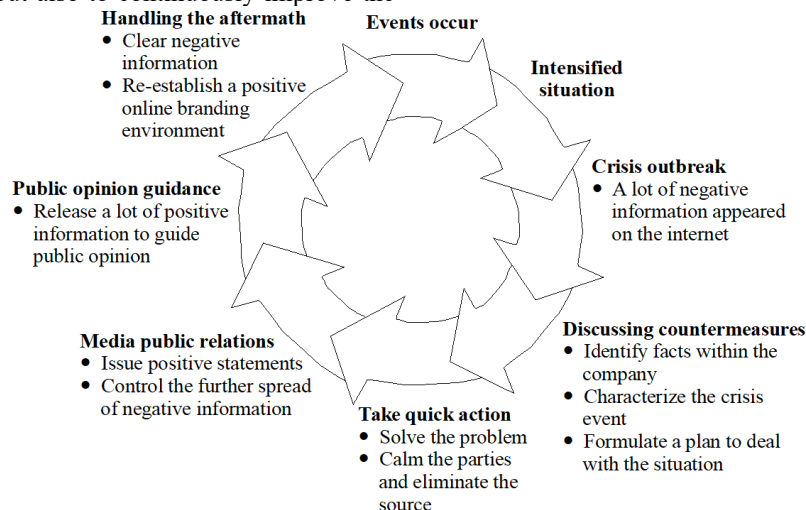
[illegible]

Handling the aftermath
- Clear negative information
- Re-establish a positive online branding environment

Events occur

Intensified situation

Crisis outbreak
- A lot of negative information appeared on the internet

Discussing countermeasures
- Identify facts within the company
- Characterize the crisis event
- Formulate a plan to deal with the situation

Take quick action
- Solve the problem
- Calm the parties and eliminate the source

Media public relations
- Issue positive statements
- Control the further spread of negative information

Public opinion guidance
- Release a lot of positive information to guide public opinion